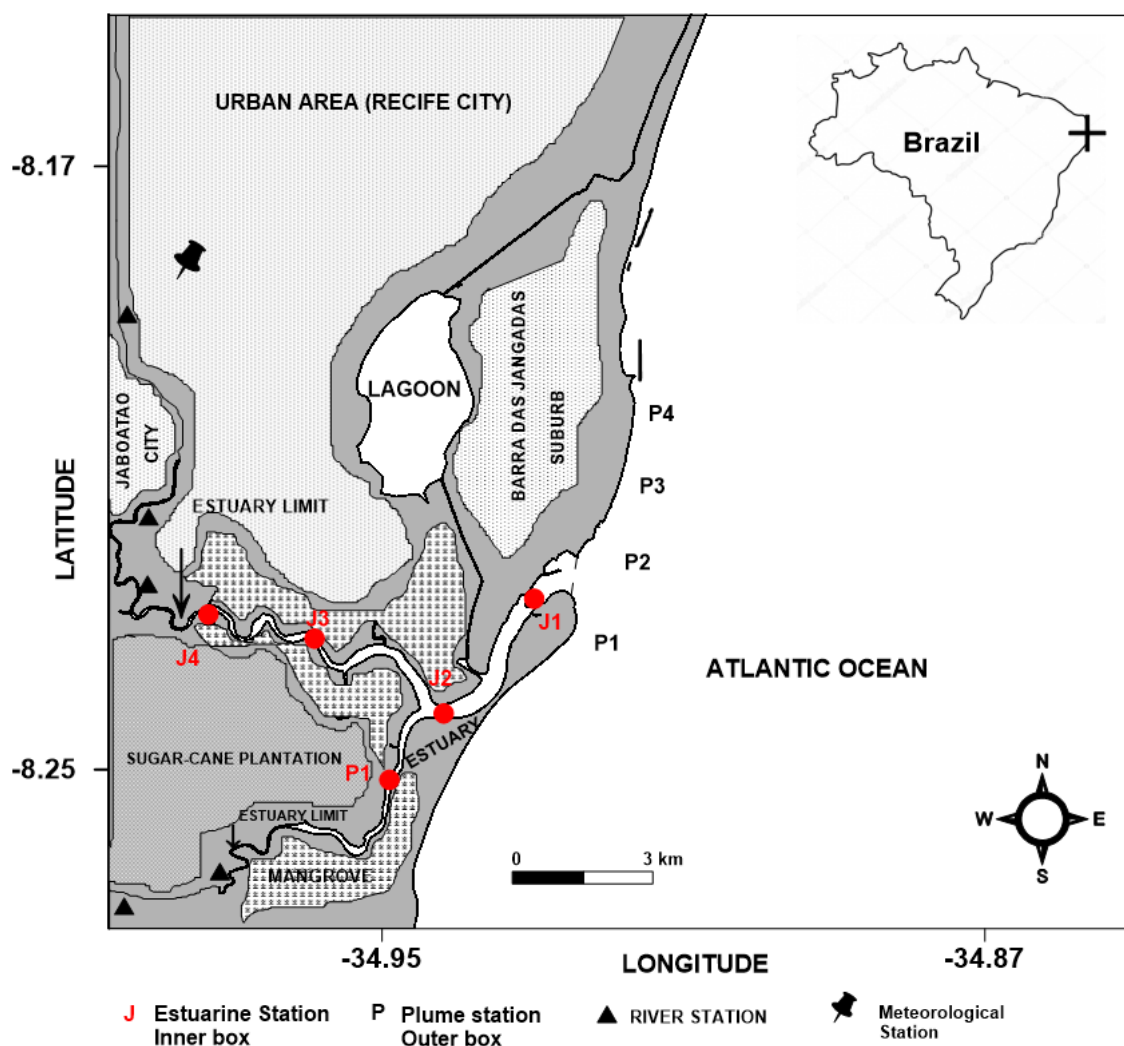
URBAN AREA (RECIFE CITY)

Brazil

-8.17

LATITUDE

JABOATAO CITY

LAGOON

BARRA DAS JANGADAS SUBURB

P4

P3

P2

P1

ESTUARY LIMIT

J1

J3

J4

J2

ATLANTIC OCEAN

ESTUARY

SUGAR-CANE PLANTATION

P1

-8.25

ESTUARY LIMIT

MANGROVE

0 3 km

N

W E

S

-34.95

LONGITUDE

-34.87

J Estuarine Station Inner box

P Plume station Outer box

RIVER STATION

Meteorological Station